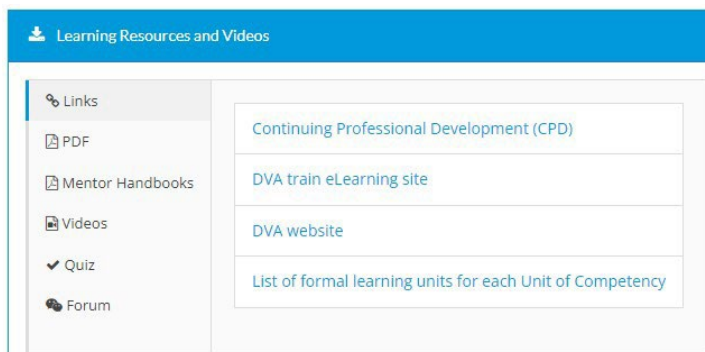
Learning Resources and Videos

Links

PDF

Mentor Handbooks

Videos

Quiz

Forum

Continuing Professional Development (CPD)

DVA train eLearning site

DVA website

List of formal learning units for each Unit of Competency